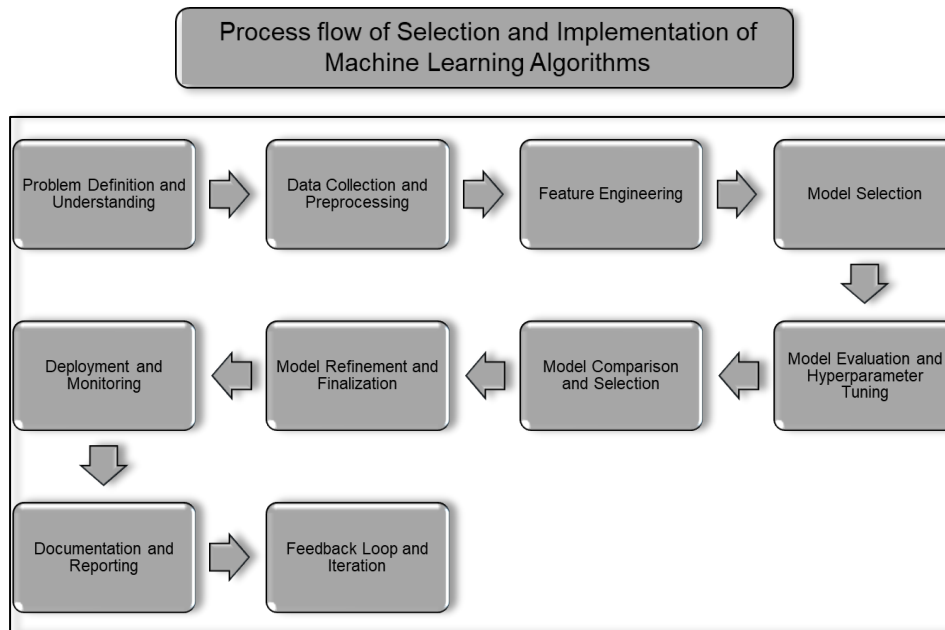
Process flow of Selection and Implementation of Machine Learning Algorithms

Problem Definition and Understanding

Data Collection and Preprocessing

Feature Engineering

Model Selection

Model Evaluation and Hyperparameter Tuning

Model Comparison and Selection

Model Refinement and Finalization

Deployment and Monitoring

Documentation and Reporting

Feedback Loop and Iteration